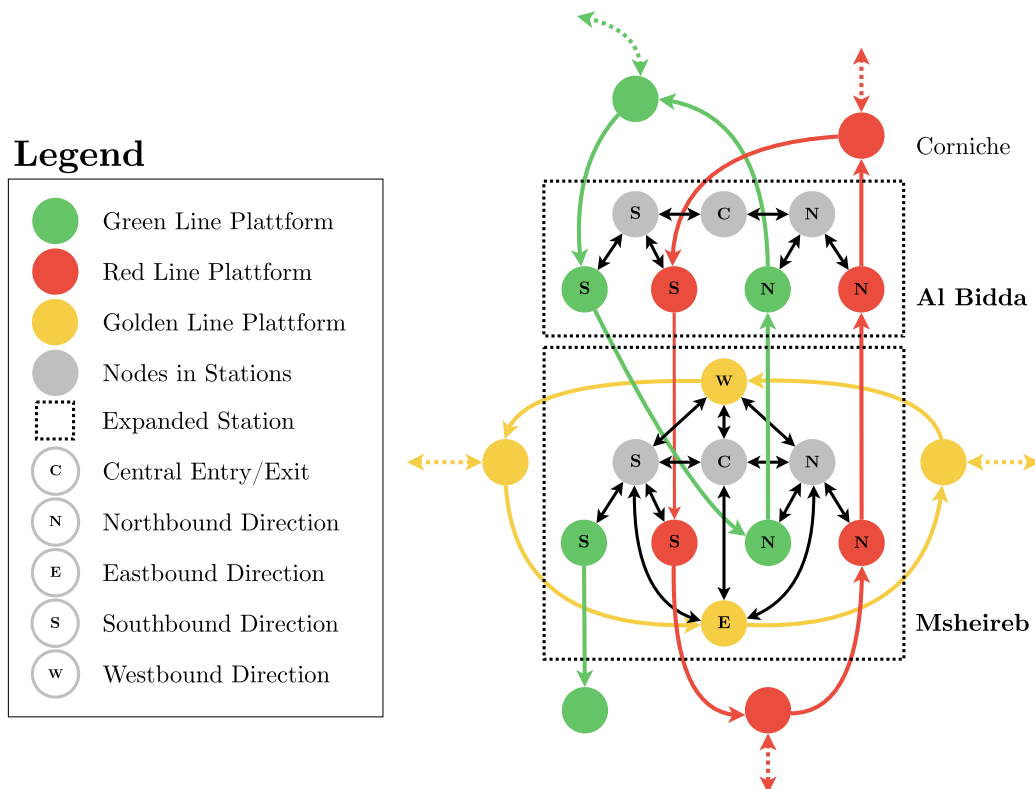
Legend

Green Line Plattform
Red Line Plattform
Golden Line Plattform
Nodes in Stations
Expanded Station
C Central Entry/Exit
N Northbound Direction
E Eastbound Direction
S Southbound Direction
W Westbound Direction

Corniche

S C N
S S N N
Al Bidda

W
S C N
S S N N
E
Msheireb